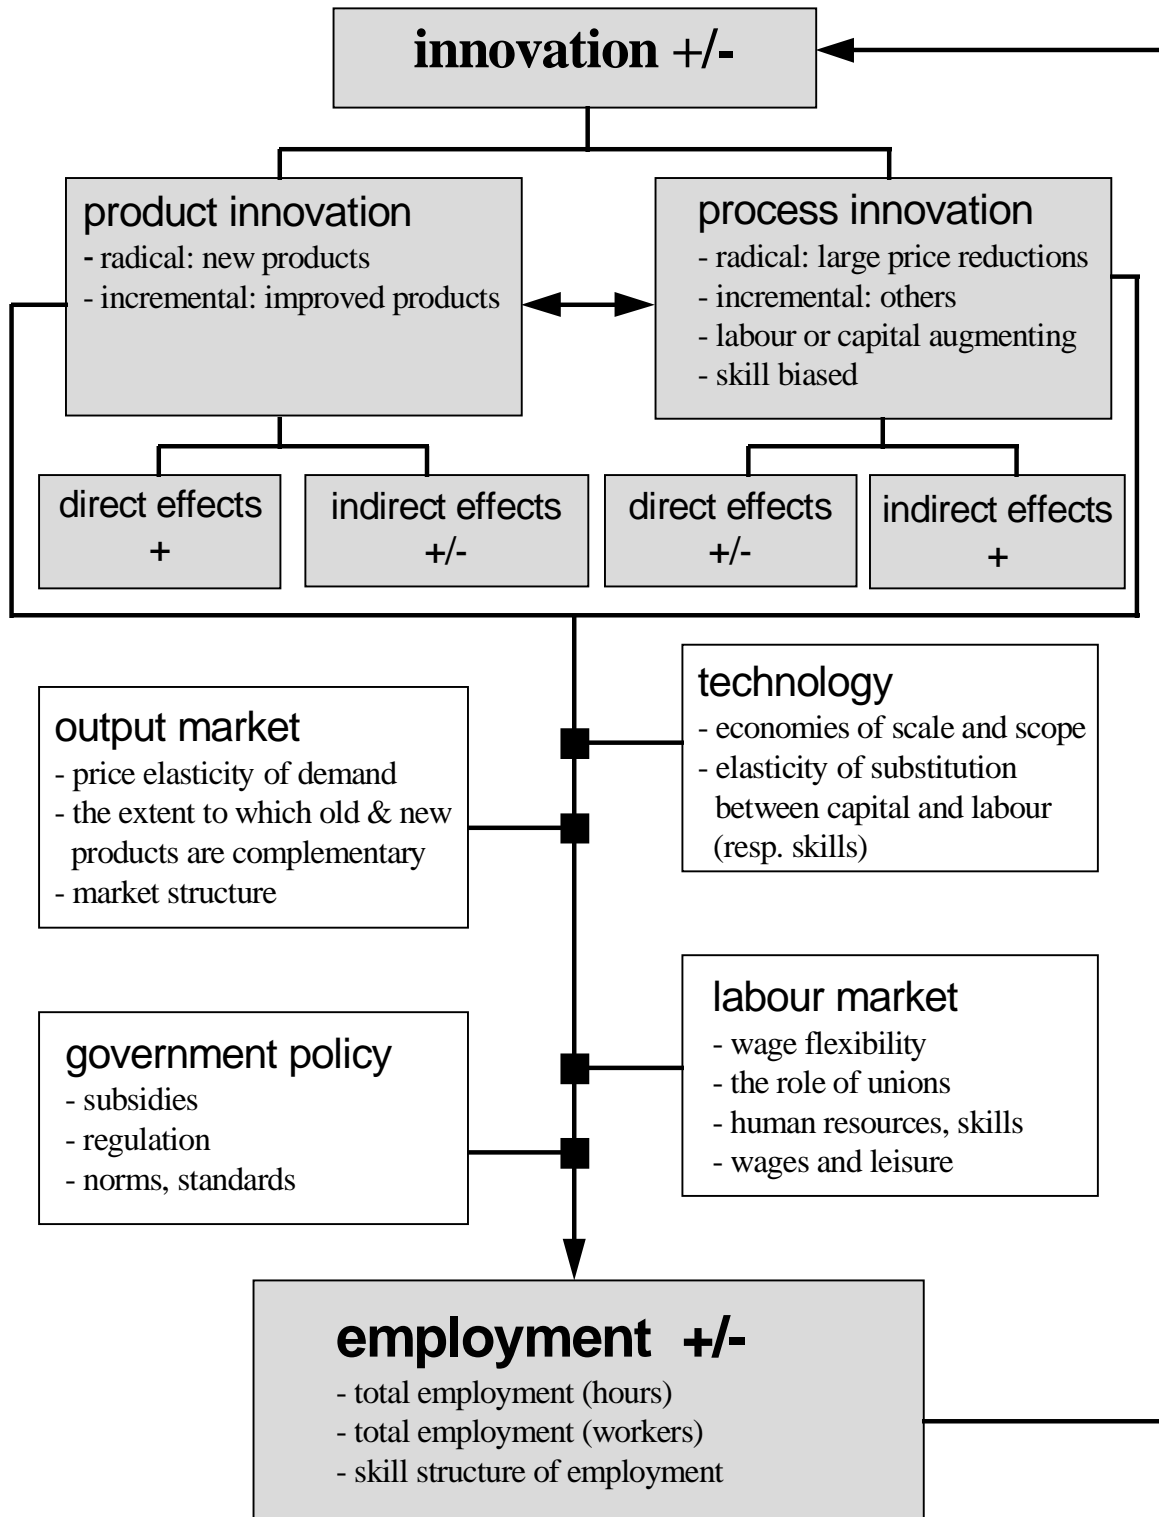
innovation +/-

product innovation
- radical: new products
- incremental: improved products

process innovation
- radical: large price reductions
- incremental: others
- labour or capital augmenting
- skill biased

direct effects
+

indirect effects
+/-

direct effects
+/-

indirect effects
+

technology
- economies of scale and scope
- elasticity of substitution between capital and labour (resp. skills)

output market
- price elasticity of demand
- the extent to which old & new products are complementary
- market structure

labour market
- wage flexibility
- the role of unions
- human resources, skills
- wages and leisure

government policy
- subsidies
- regulation
- norms, standards

employment +/-
- total employment (hours)
- total employment (workers)
- skill structure of employment